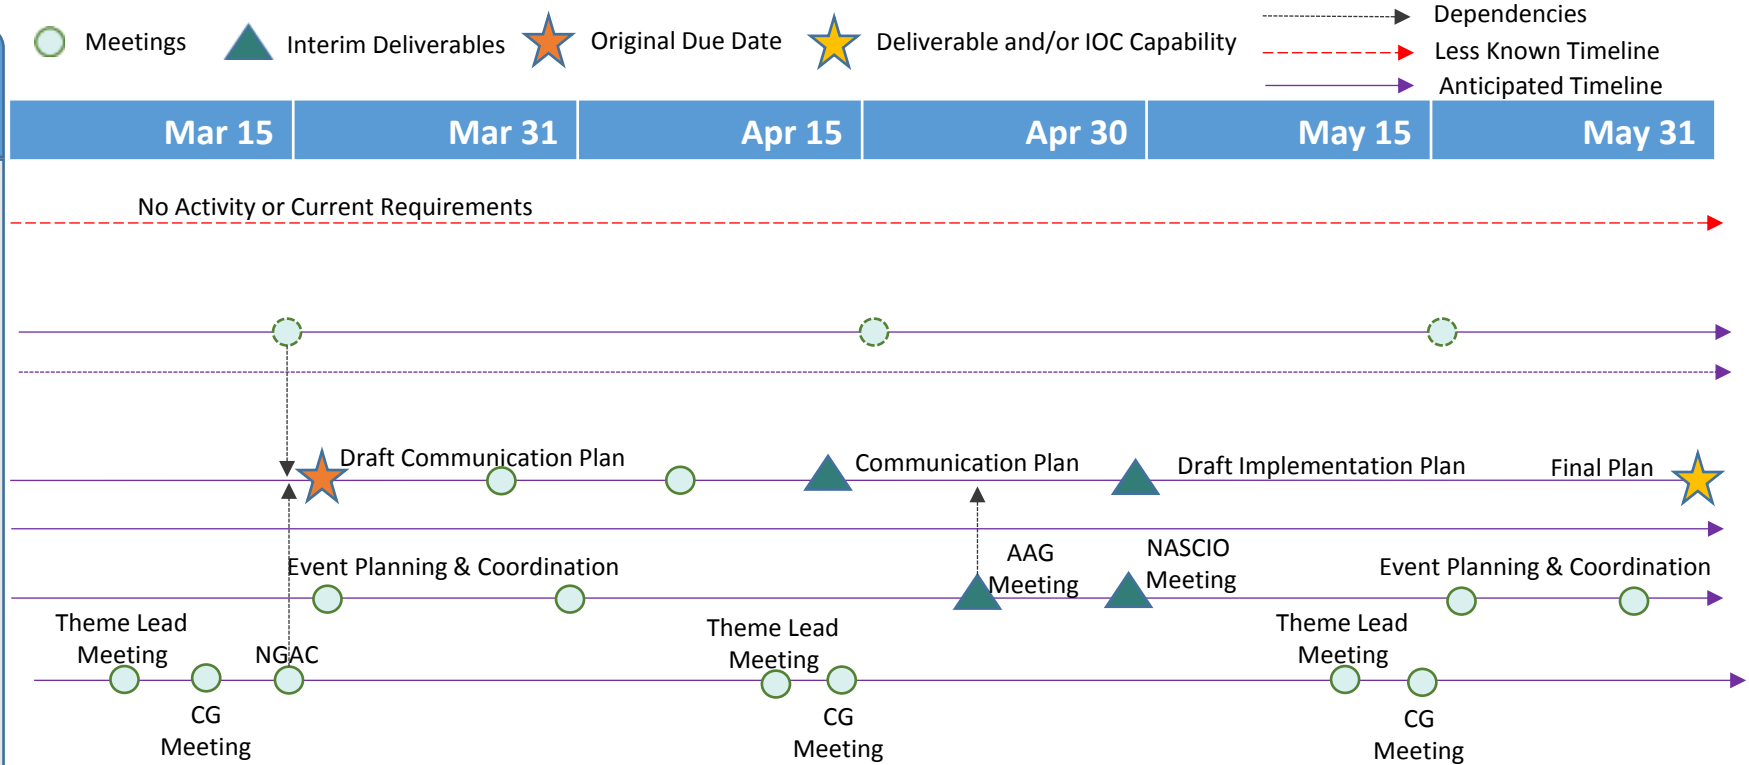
Meetings   Interim Deliverables   Original Due Date   Deliverable and/or IOC Capability

Dependencies
Less Known Timeline
Anticipated Timeline

| Mar 15 | Mar 31 | Apr 15 | Apr 30 | May 15 | May 31 |
|---|---|---|---|---|---|

No Activity or Current Requirements

Draft Communication Plan
Communication Plan
Draft Implementation Plan
Final Plan

Event Planning & Coordination
AAG Meeting
NASCIO Meeting
Event Planning & Coordination

Theme Lead Meeting
NGAC
Theme Lead Meeting
Theme Lead Meeting

CG Meeting
CG Meeting
CG Meeting